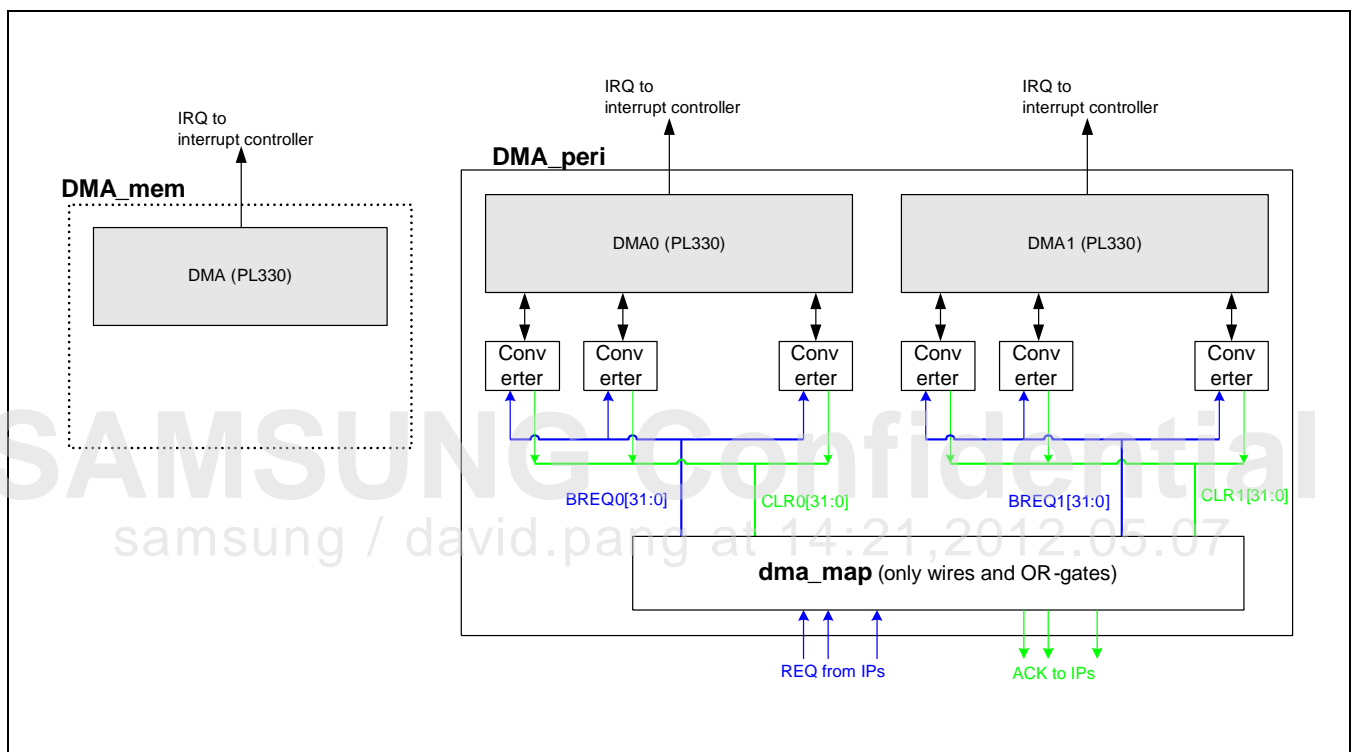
IRQ to interrupt controller

DMA_mem

DMA (PL330)

IRQ to interrupt controller

IRQ to interrupt controller

DMA_peri

DMA0 (PL330)

DMA1 (PL330)

Conv erter

Conv erter

Conv erter

Conv erter

Conv erter

Conv erter

SAMSUNG Confidential

samsung / david.pang at 14:21,2012.05.07

BREQ0[31:0]

CLR0[31:0]

BREQ1[31:0]

CLR1[31:0]

dma_map (only wires and OR-gates)

REQ from IPs

ACK to IPs